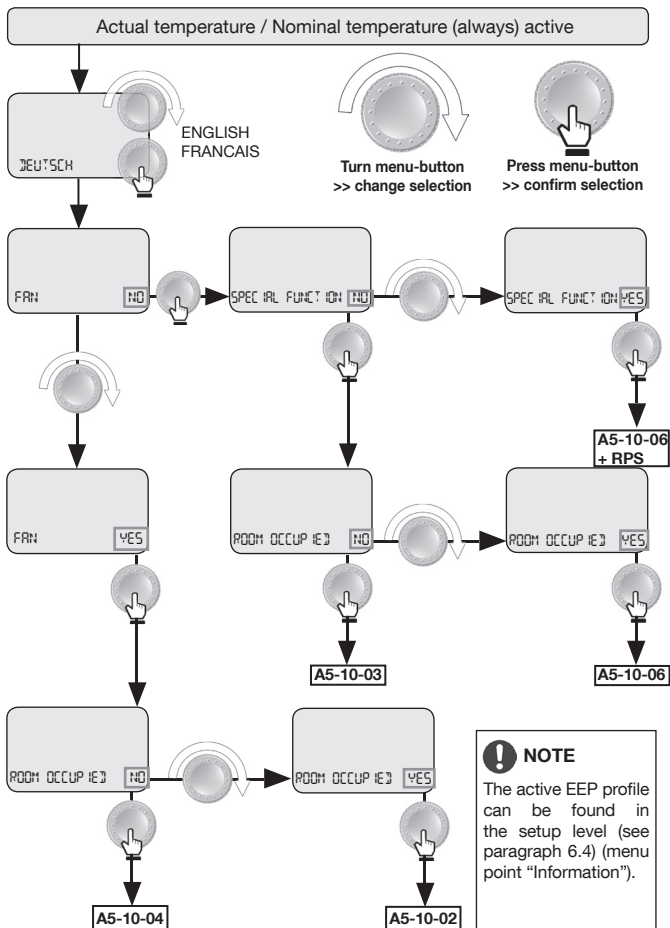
Actual temperature / Nominal temperature (always) active

ENGLISH
FRANCAIS
DEUTSCH

Turn menu-button
>> change selection

Press menu-button
>> confirm selection

FAN NO

SPECIAL FUNCTION NO

SPECIAL FUNCTION YES

A5-10-06
+ RPS

FAN YES

ROOM OCCUPIED NO

ROOM OCCUPIED YES

A5-10-03

A5-10-06

ROOM OCCUPIED NO

ROOM OCCUPIED YES

NOTE

The active EEP profile can be found in the setup level (see paragraph 6.4) (menu point "Information").

A5-10-04

A5-10-02